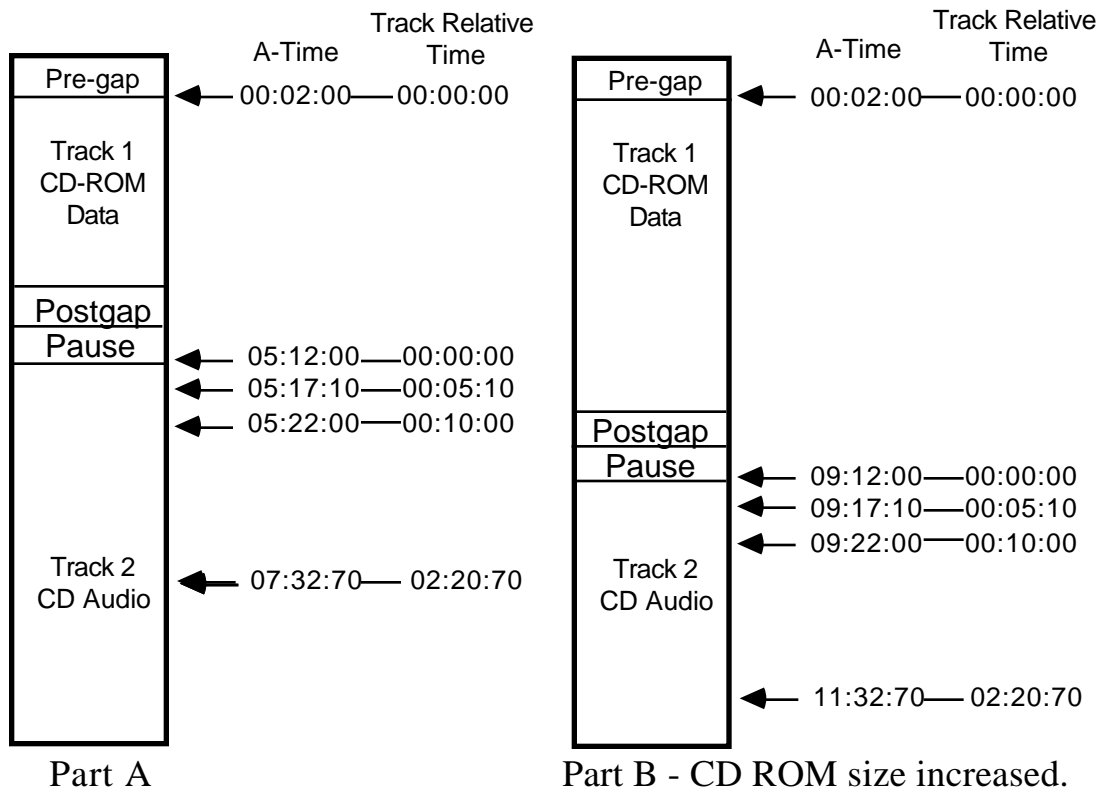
A-Time

Track Relative Time

Pre-gap

00:02:00 00:00:00

Track 1 CD-ROM Data

Postgap

Pause

05:12:00 00:00:00

05:17:10 00:05:10

05:22:00 00:10:00

Track 2 CD Audio

07:32:70 02:20:70

Part A

A-Time

Track Relative Time

Pre-gap

00:02:00 00:00:00

Track 1 CD-ROM Data

Postgap

Pause

09:12:00 00:00:00

09:17:10 00:05:10

09:22:00 00:10:00

Track 2 CD Audio

11:32:70 02:20:70

Part B - CD ROM size increased.